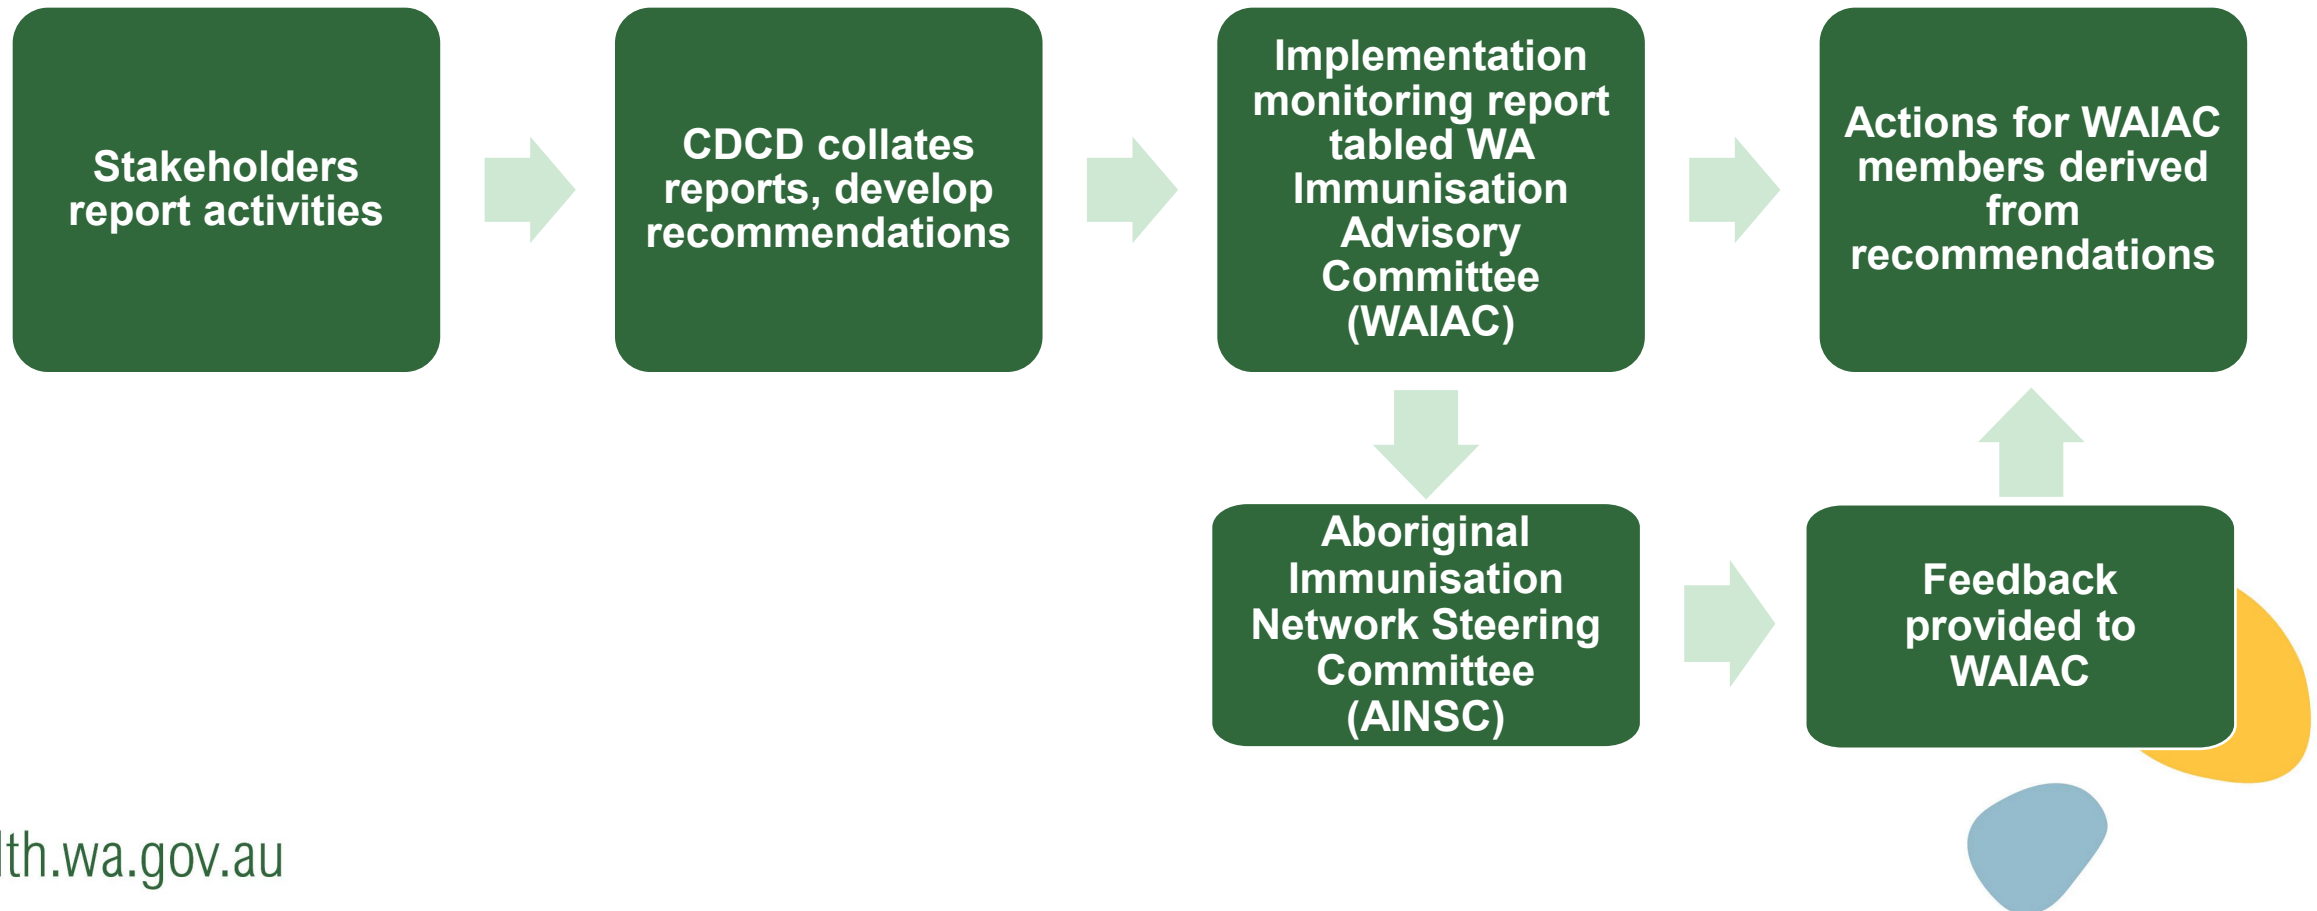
Stakeholders report activities

CDCD collates reports, develop recommendations

Implementation monitoring report tabled WA Immunisation Advisory Committee (WAIAC)

Actions for WAIAC members derived from recommendations

Aboriginal Immunisation Network Steering Committee (AINSC)

Feedback provided to WAIAC

lth.wa.gov.au